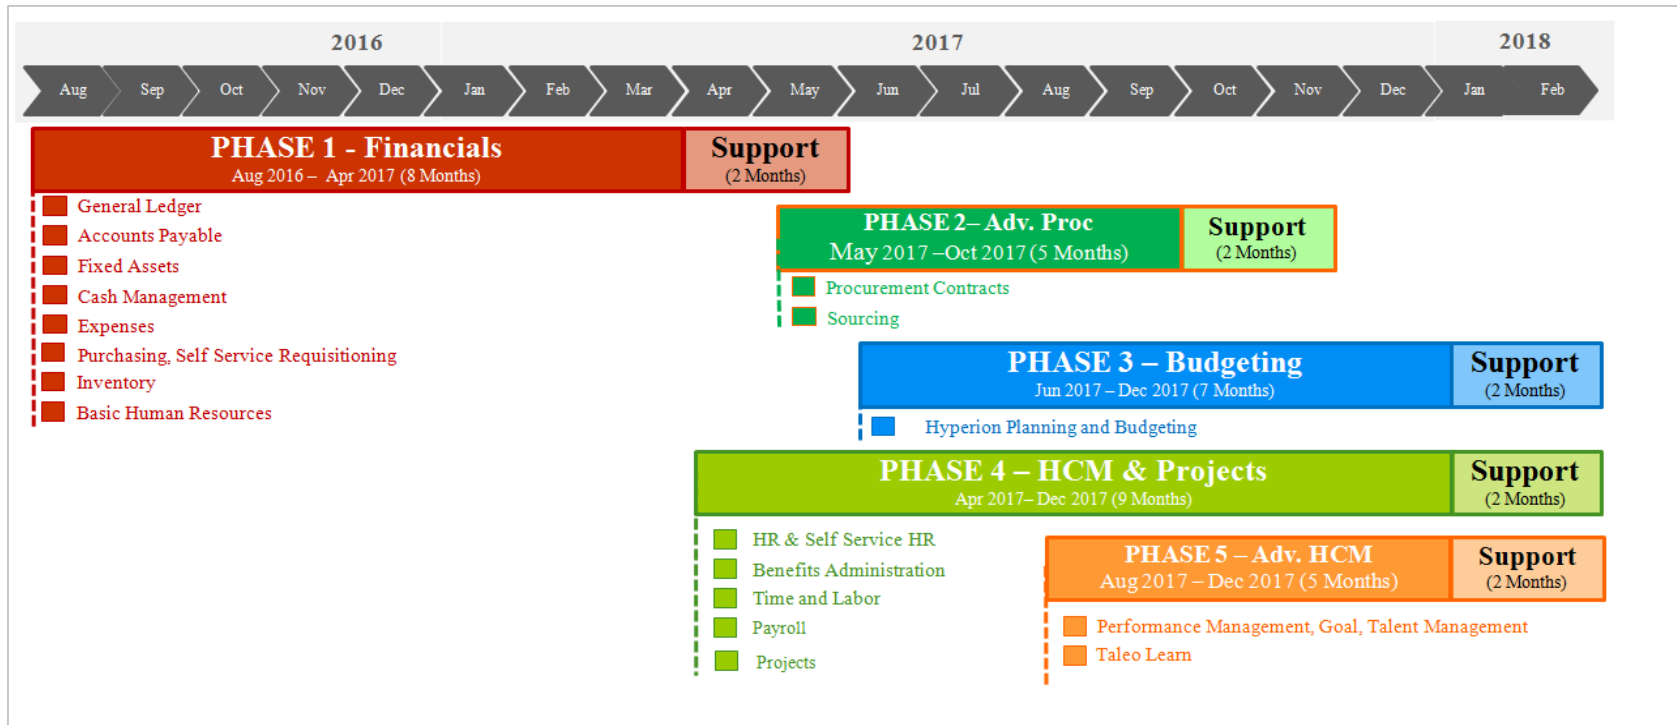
2016 2017 2018

Aug Sep Oct Nov Dec Jan Feb Mar Apr May Jun Jul Aug Sep Oct Nov Dec Jan Feb

PHASE 1 - Financials
Aug 2016 – Apr 2017 (8 Months)

Support
(2 Months)

General Ledger
Accounts Payable
Fixed Assets
Cash Management
Expenses
Purchasing, Self Service Requisitioning
Inventory
Basic Human Resources

PHASE 2– Adv. Proc
May 2017 –Oct 2017 (5 Months)

Support
(2 Months)

Procurement Contracts
Sourcing

PHASE 3 – Budgeting
Jun 2017 – Dec 2017 (7 Months)

Support
(2 Months)

Hyperion Planning and Budgeting

PHASE 4 – HCM & Projects
Apr 2017– Dec 2017 (9 Months)

Support
(2 Months)

HR & Self Service HR
Benefits Administration
Time and Labor
Payroll
Projects

PHASE 5 – Adv. HCM
Aug 2017 – Dec 2017 (5 Months)

Support
(2 Months)

Performance Management, Goal, Talent Management
Taleo Learn